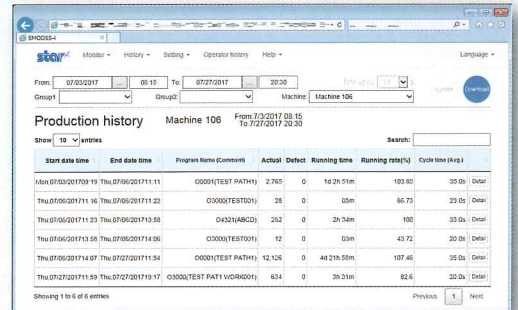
SMOOSS-I

star Monitor ▾ History ▾ Setting ▾ Operator history Help ▾ Language ▾

From: 07/03/2017 ... 08:15 To: 07/27/2017 ... 20:30 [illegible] Download

Group1 Group2: Machine: Machine 106

Production history Machine 106 From:7/3/2017 08:15 To:7/27/2017 20:30

Show 10 entries Search:

| Start date time | End date time | Program Name (Comment) | Actual | Defect | Running time | Running rate(%) | Cycle time (Avg.) | |
|---|---|---|---|---|---|---|---|---|
| Mon,07/03/201709:19 | Thu,07/06/201711:11 | O0001(TEST PATH1) | 2,765 | 0 | 1d 2h 51m | 103.65 | 35.0s | Detail |
| Thu,07/06/201711:16 | Thu,07/06/201711:22 | O3000(TEST001) | 28 | 0 | 05m | 86.73 | 23.0s | Detail |
| Thu,07/06/201711:23 | Thu,07/06/201713:58 | O4321(ABCD) | 252 | 0 | 2h 34m | 100 | 33.0s | Detail |
| Thu,07/06/201713:58 | Thu,07/06/201714:06 | O3000(TEST001) | 12 | 0 | 03m | 43.72 | 20.0s | Detail |
| Thu,07/06/201714:07 | Thu,07/27/201711:54 | O0001(TEST PATH1) | 12,126 | 0 | 4d 21h 50m | 107.46 | 35.0s | Detail |
| Thu,07/27/201711:59 | Thu,07/27/201719:17 | O3000(TEST PAT1 WORK001) | 634 | 0 | 3h 31m | 82.6 | 20.0s | Detail |

Showing 1 to 6 of 6 entries Previous 1 Next